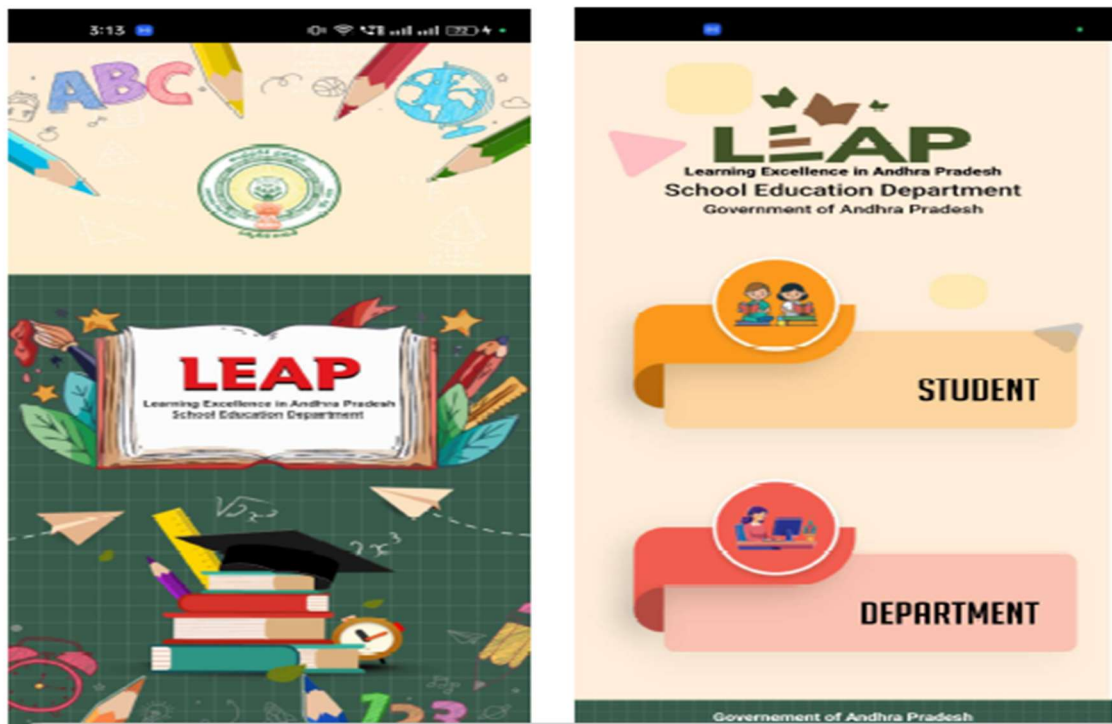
3:13

ABC

LEAP
Learning Excellence in Andhra Pradesh
School Education Department

LEAP
Learning Excellence in Andhra Pradesh
School Education Department
Government of Andhra Pradesh

STUDENT

DEPARTMENT

Governement of Andhra Pradesh